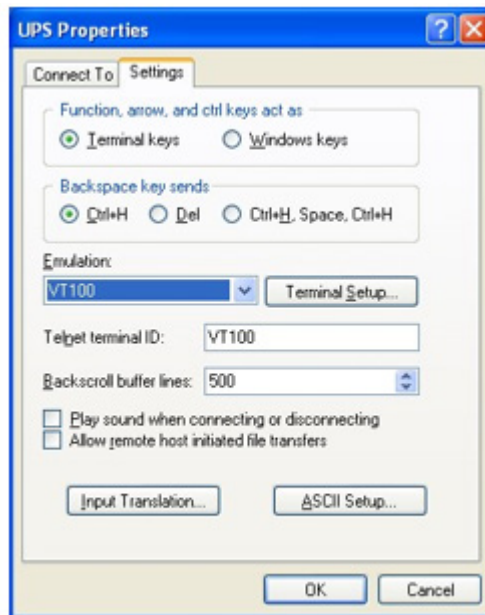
UPS Properties

Connect To

Settings

Function, arrow, and ctrl keys act as

Terminal keys

Windows keys

Backspace key sends

Ctrl+H

Del

Ctrl+H, Space, Ctrl+H

Emulation:

VT100

Terminal Setup...

Telnet terminal ID:

VT100

Backscroll buffer lines:

500

Play sound when connecting or disconnecting

Allow remote host initiated file transfers

Input Translation...

ASCII Setup...

OK

Cancel